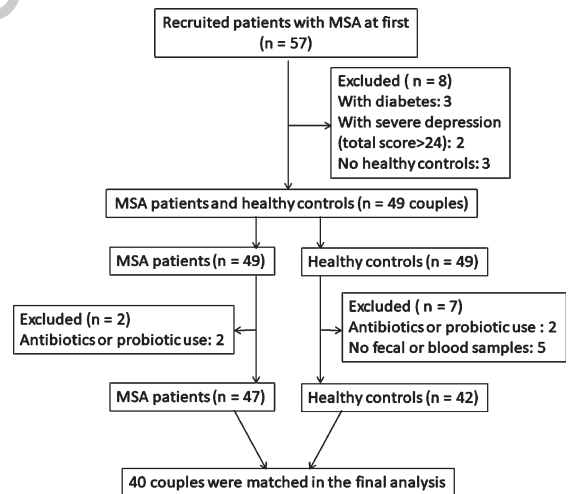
Recruited patients with MSA at first
(n = 57)

Excluded ( n = 8)
With diabetes: 3
With severe depression (total score>24): 2
No healthy controls: 3

MSA patients and healthy controls (n = 49 couples)

MSA patients (n = 49)

Healthy controls (n = 49)

Excluded (n = 2)
Antibiotics or probiotic use: 2

Excluded ( n = 7)
Antibiotics or probiotic use : 2
No fecal or blood samples: 5

MSA patients (n = 47)

Healthy controls (n = 42)

40 couples were matched in the final analysis